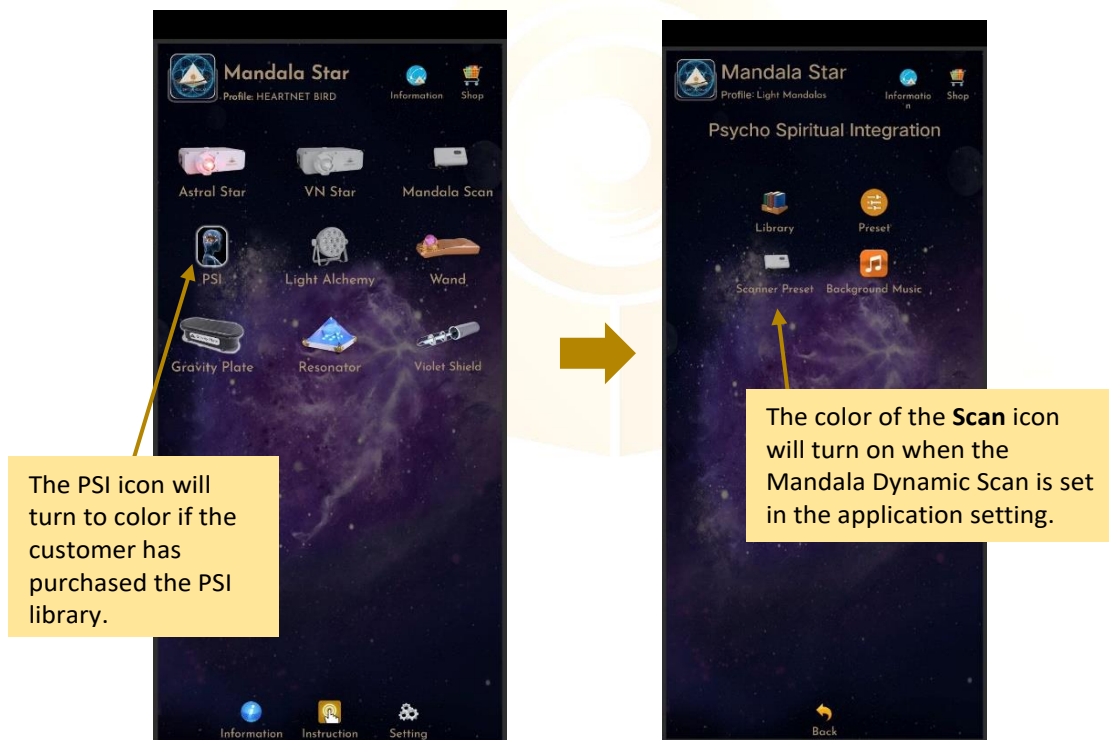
Mandala Star
Profile: HEARTNET BIRD
Information
Shop

Astral Star
VN Star
Mandala Scan
PSI
Light Alchemy
Wand
Gravity Plate
Resonator
Violet Shield

The PSI icon will turn to color if the customer has purchased the PSI library.

Information
Instruction
Setting

Mandala Star
Profile: Light Mandalas
Information
Shop

Psycho Spiritual Integration

Library
Preset
Scanner Preset
Background Music

The color of the **Scan** icon will turn on when the Mandala Dynamic Scan is set in the application setting.

Back